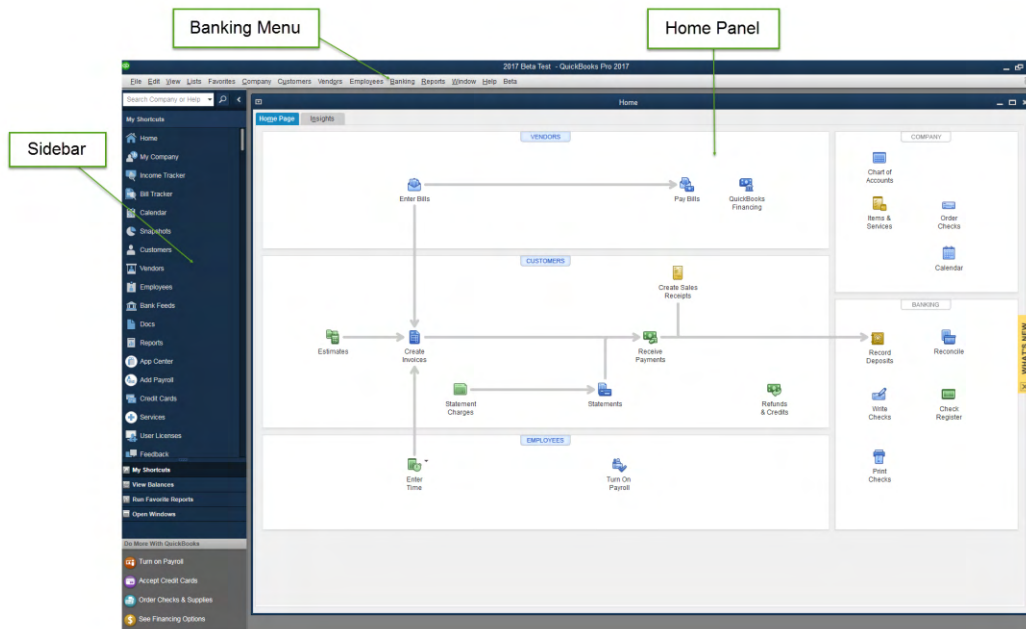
Banking Menu

Home Panel

Sidebar

2017 Beta Test - QuickBooks Pro 2017

File Edit View Lists Favorites Company Customers Vendors Employees Banking Reports Window Help Beta

Search Company or Help

My Shortcuts

Home
My Company
Income Tracker
Bill Tracker
Calendar
Snapshots
Customers
Vendors
Employees
Bank Feeds
Docs
Reports
App Center
Add Payroll
Credit Cards
Services
User Licenses
Feedback

My Shortcuts
View Balances
Run Favorite Reports
Open Windows

Do More With QuickBooks

Turn on Payroll
Accept Credit Cards
Order Checks & Supplies
See Financing Options

Home

Home Page
Insights

VENDORS

Enter Bills
Pay Bills
QuickBooks Financing

CUSTOMERS

Create Sales Receipts
Estimates
Create Invoices
Receive Payments
Statement Charges
Statements
Refunds & Credits

EMPLOYEES

Enter Time
Turn On Payroll

COMPANY

Chart of Accounts
Items & Services
Order Checks
Calendar

BANKING

Record Deposits
Reconcile
Write Checks
Check Register
Print Checks

WHAT'S NEW